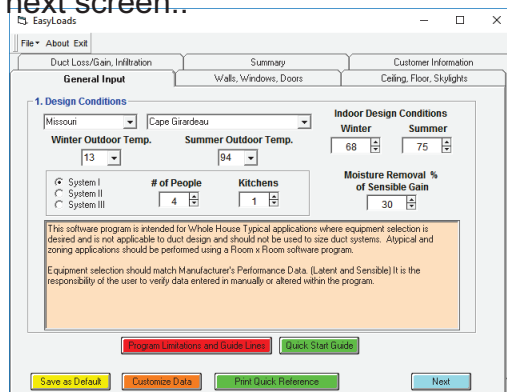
next screen..

EasyLoads

File▾ About Exit

Duct Loss/Gain, Infiltration | Summary | Customer Information
General Input | Walls, Windows, Doors | Ceiling, Floor, Skylights

1. Design Conditions

Missouri | Cape Girardeau

Winter Outdoor Temp. 13
Summer Outdoor Temp. 94

Indoor Design Conditions
Winter 68
Summer 75

System I
System II
System III

# of People 4
Kitchens 1

Moisture Removal % of Sensible Gain 30

This software program is intended for Whole House Typical applications where equipment selection is desired and is not applicable to duct design and should not be used to size duct systems. Atypical and zoning applications should be performed using a Room x Room software program.

Equipment selection should match Manufacturer's Performance Data. (Latent and Sensible) It is the responsibility of the user to verify data entered in manually or altered within the program.

Program Limitations and Guide Lines
Quick Start Guide

Save as Default
Customize Data
Print Quick Reference
Next